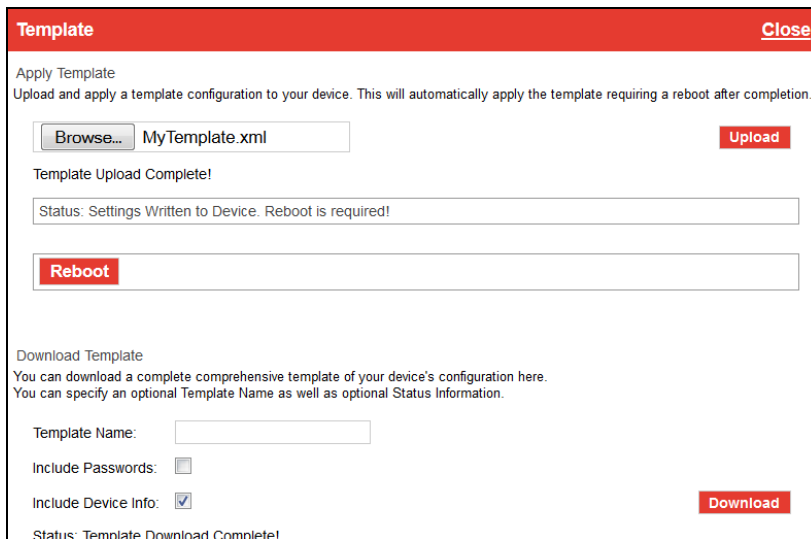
Template

Close

Apply Template

Upload and apply a template configuration to your device. This will automatically apply the template requiring a reboot after completion.

Browse... MyTemplate.xml

Upload

Template Upload Complete!

Status: Settings Written to Device. Reboot is required!

Reboot

Download Template

You can download a complete comprehensive template of your device's configuration here.
You can specify an optional Template Name as well as optional Status Information.

Template Name:

Include Passwords:

Include Device Info:

Download

Status: Template Download Complete!